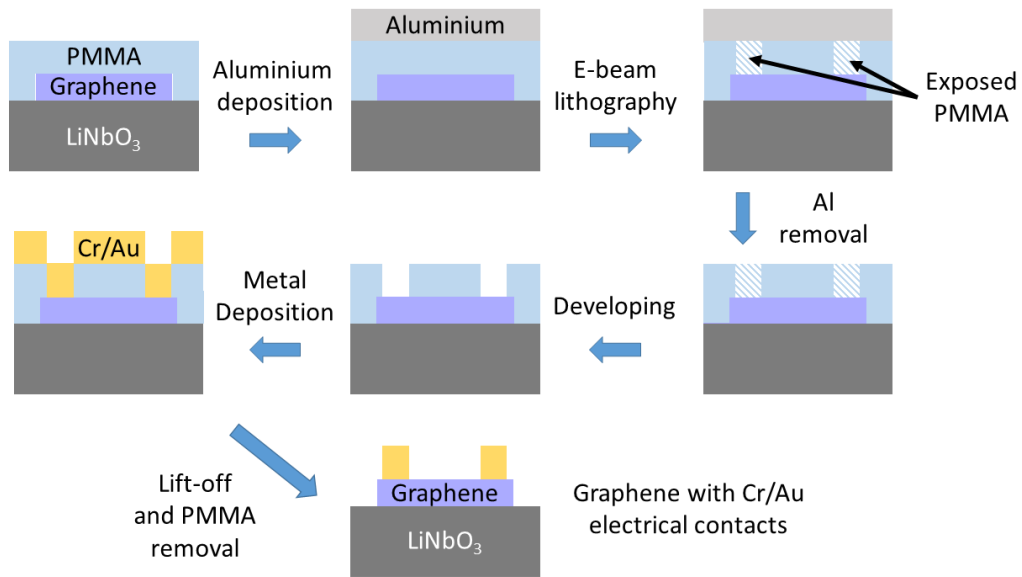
PMMA
Graphene
$LiNbO_3$

Aluminium deposition

Aluminium

E-beam lithography

Exposed PMMA

Al removal

Developing

Metal Deposition

Cr/Au

Lift-off and PMMA removal

Graphene
$LiNbO_3$

Graphene with Cr/Au electrical contacts